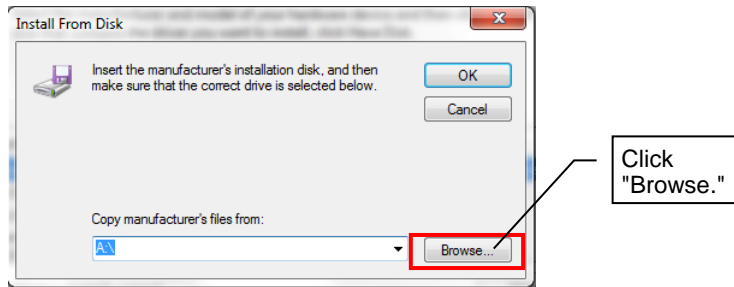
Install From Disk

Insert the manufacturer's installation disk, and then make sure that the correct drive is selected below.

OK

Cancel

Copy manufacturer's files from:

A:\

Browse...

Click "Browse."